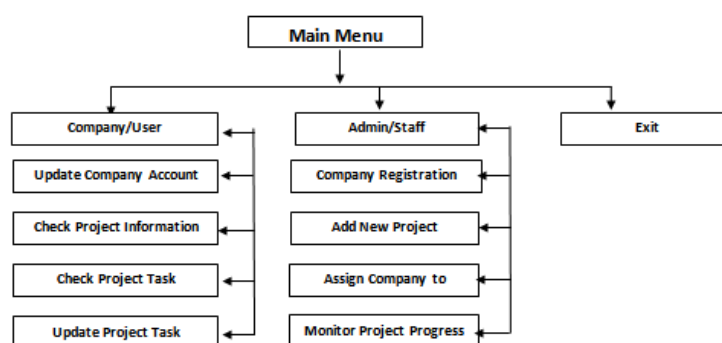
Main Menu

Company/User

Update Company Account

Check Project Information

Check Project Task

Update Project Task

Admin/Staff

Company Registration

Add New Project

Assign Company to

Monitor Project Progress

Exit